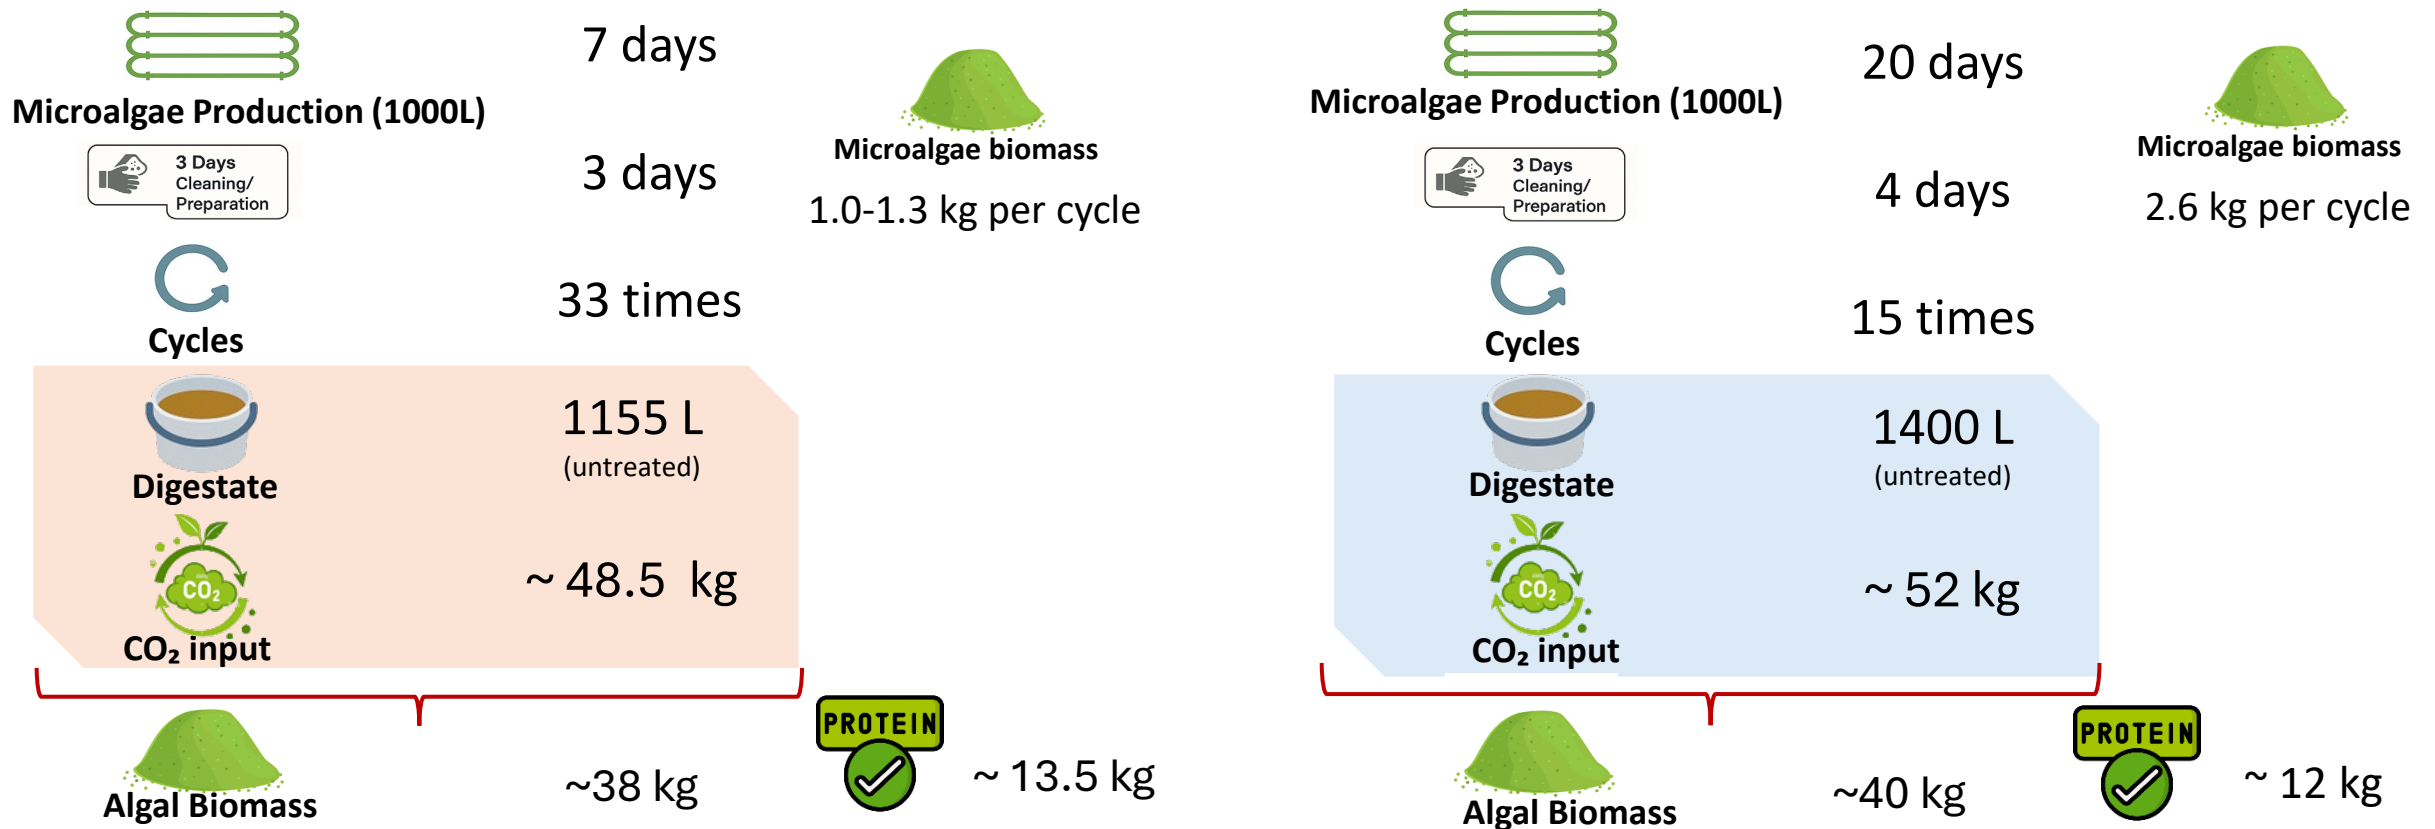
Microalgae Production (1000L)

7 days

Microalgae biomass

3 Days Cleaning/ Preparation

3 days

1.0-1.3 kg per cycle

Cycles

33 times

Digestate

1155 L
(untreated)

$CO_2$

$CO_2$ input

~ 48.5 kg

Algal Biomass

~38 kg

PROTEIN

~ 13.5 kg

Microalgae Production (1000L)

20 days

Microalgae biomass

3 Days Cleaning/ Preparation

4 days

2.6 kg per cycle

Cycles

15 times

Digestate

1400 L
(untreated)

$CO_2$

$CO_2$ input

~ 52 kg

Algal Biomass

~40 kg

PROTEIN

~ 12 kg